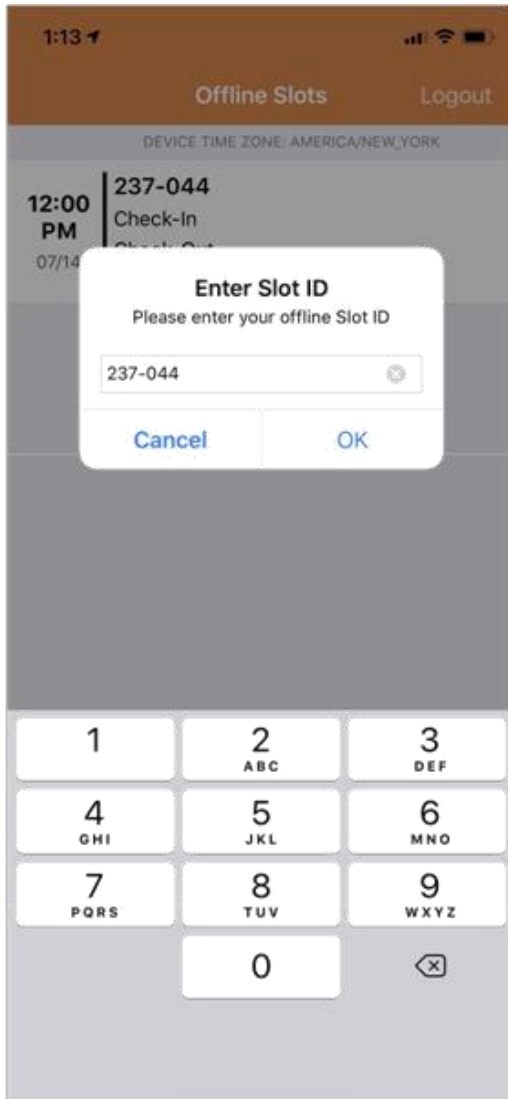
1:13

Offline Slots Logout

DEVICE TIME ZONE: AMERICA/NEW_YORK

12:00 PM 07/14

237-044
Check-In
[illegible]

Enter Slot ID
Please enter your offline Slot ID

237-044

Cancel OK

1
2 ABC
3 DEF
4 GHI
5 JKL
6 MNO
7 PQRS
8 TUV
9 WXYZ
0